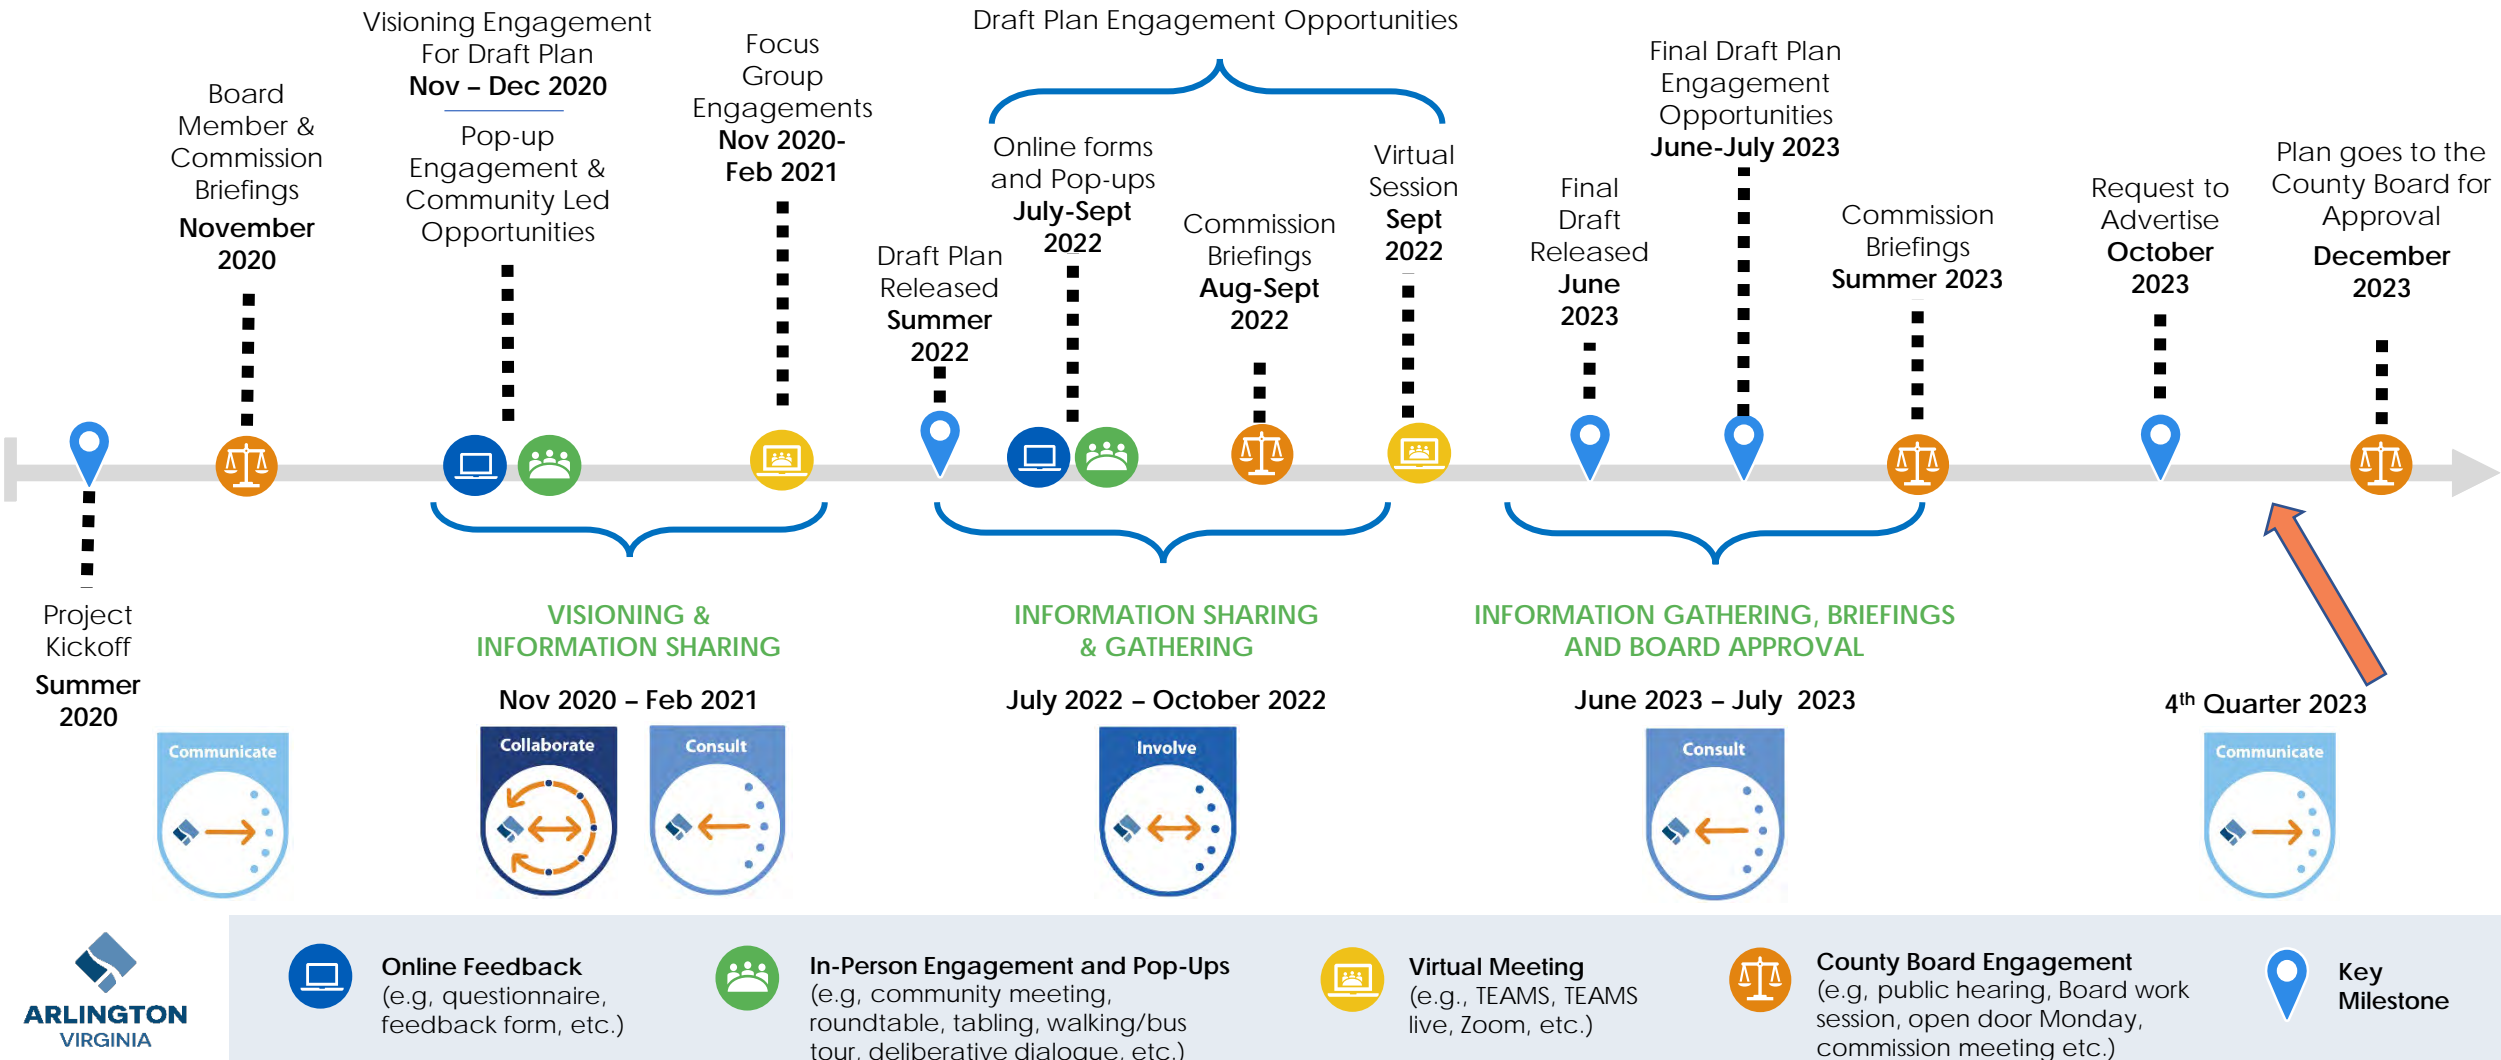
Visioning Engagement For Draft Plan
Nov – Dec 2020

Pop-up Engagement & Community Led Opportunities

Board Member & Commission Briefings
November 2020

Focus Group Engagements
Nov 2020-Feb 2021

Draft Plan Engagement Opportunities

Draft Plan Released
Summer 2022

Online forms and Pop-ups
July-Sept 2022

Commission Briefings
Aug-Sept 2022

Virtual Session
Sept 2022

Final Draft Released
June 2023

Final Draft Plan Engagement Opportunities
June-July 2023

Commission Briefings
Summer 2023

Request to Advertise
October 2023

Plan goes to the County Board for Approval
December 2023

Project Kickoff
Summer 2020

VISIONING & INFORMATION SHARING
Nov 2020 – Feb 2021

INFORMATION SHARING & GATHERING
July 2022 – October 2022

INFORMATION GATHERING, BRIEFINGS AND BOARD APPROVAL
June 2023 – July 2023

4$^{th}$ Quarter 2023

Communicate

Collaborate

Consult

Involve

Consult

Communicate

ARLINGTON
VIRGINIA

Online Feedback
(e.g, questionnaire, feedback form, etc.)

In-Person Engagement and Pop-Ups
(e.g, community meeting, roundtable, tabling, walking/bus tour, deliberative dialogue, etc.)

Virtual Meeting
(e.g., TEAMS, TEAMS live, Zoom, etc.)

County Board Engagement
(e.g, public hearing, Board work session, open door Monday, commission meeting etc.)

Key Milestone